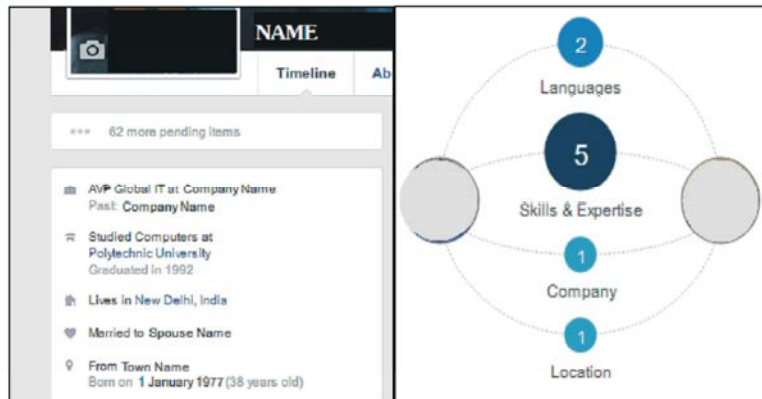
NAME

Timeline

Ab

62 more pending items

AVP Global IT at Company Name
Past: Company Name

Studied Computers at Polytechnic University
Graduated in 1992

Lives in New Delhi, India

Married to Spouse Name

From Town Name
Born on 1 January 1977 (38 years old)

2
Languages

5
Skills & Expertise

1
Company

1
Location